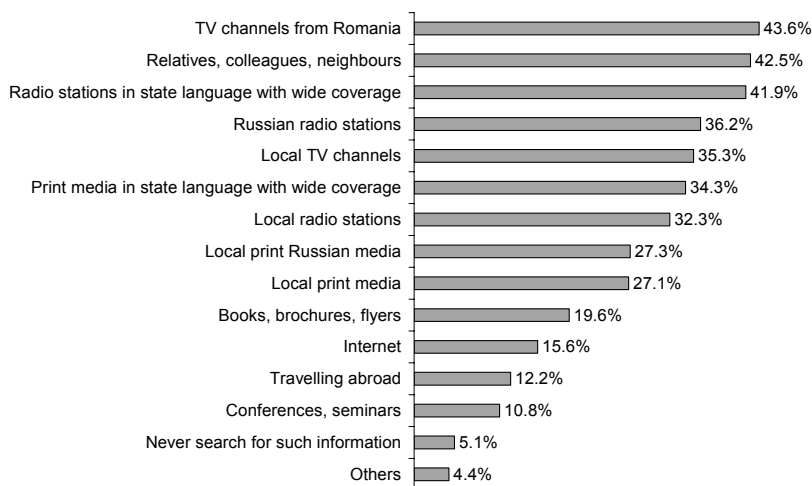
| Category | Value |
|---|---|
| TV channels from Romania | 43.6% |
| Relatives, colleagues, neighbours | 42.5% |
| Radio stations in state language with wide coverage | 41.9% |
| Russian radio stations | 36.2% |
| Local TV channels | 35.3% |
| Print media in state language with wide coverage | 34.3% |
| Local radio stations | 32.3% |
| Local print Russian media | 27.3% |
| Local print media | 27.1% |
| Books, brochures, flyers | 19.6% |
| Internet | 15.6% |
| Travelling abroad | 12.2% |
| Conferences, seminars | 10.8% |
| Never search for such information | 5.1% |
| Others | 4.4% |